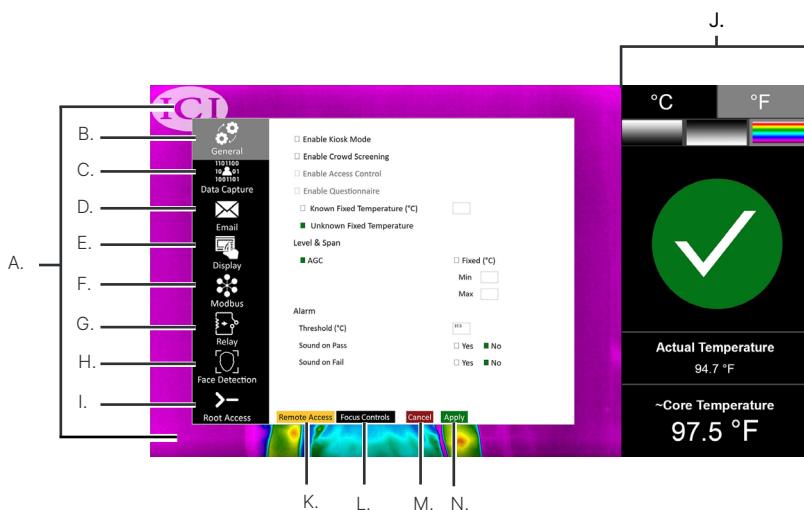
J.

A.

B.

C.

D.

E.

F.

G.

H.

I.

ICI

General

1101100
10 01
1001101
Data Capture

Email

Display

Modbus

Relay

Face Detection

Root Access

☐ Enable Kiosk Mode

☐ Enable Crowd Screening

☐ Enable Access Control

☐ Enable Questionnaire

☐ Known Fixed Temperature (°C)

■ Unknown Fixed Temperature

Level & Span

■ AGC

☐ Fixed (°C)

Min

Max

Alarm

Threshold (°C)

Sound on Pass ☐ Yes ■ No

Sound on Fail ☐ Yes ■ No

Remote Access

Focus Controls

Cancel

Apply

°C

°F

Actual Temperature

94.7 °F

~Core Temperature

97.5 °F

K.

L.

M.

N.